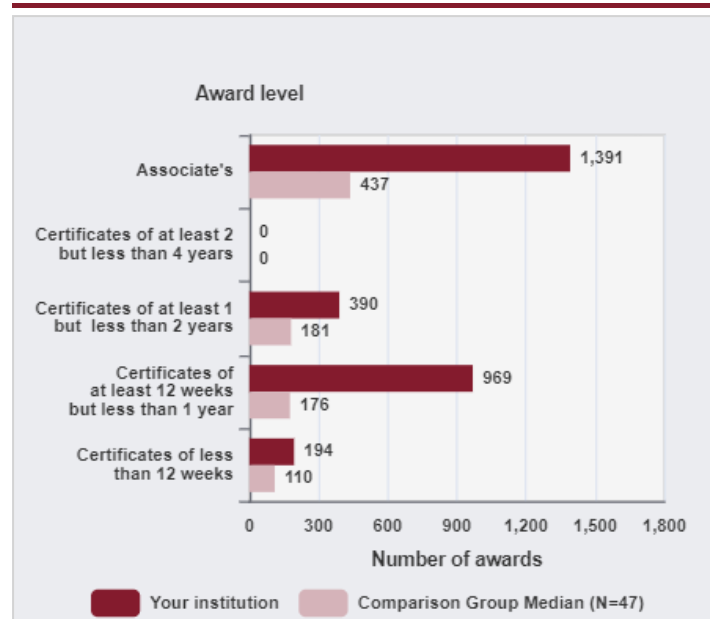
Award level

Associate's
1,391
437

Certificates of at least 2 but less than 4 years
0
0

Certificates of at least 1 but less than 2 years
390
181

Certificates of at least 12 weeks but less than 1 year
969
176

Certificates of less than 12 weeks
194
110

0 300 600 900 1,200 1,500 1,800

Number of awards

Your institution
Comparison Group Median (N=47)